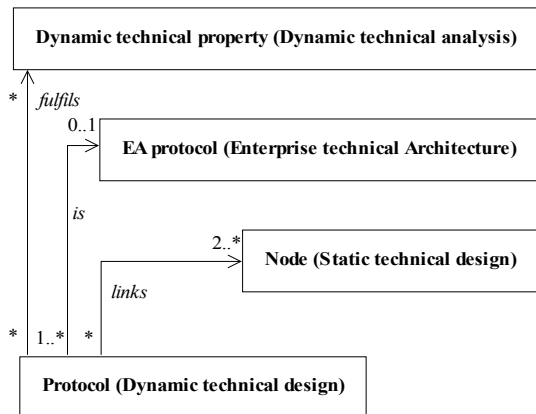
Dynamic technical property (Dynamic technical analysis)

*
fulfils
0..1
EA protocol (Enterprise technical Architecture)

is

2..*
Node (Static technical design)

links

*
1..*
*

Protocol (Dynamic technical design)